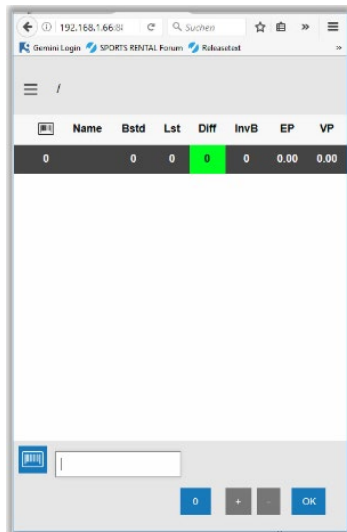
192.168.1.66:8

Suchen

»

Gemini Login SPORTS RENTAL Forum Releasetest

»

/

| | Name | Bstd | Lst | Diff | InvB | EP | VP |
|---|---|---|---|---|---|---|---|
| 0 | | 0 | 0 | 0 | 0 | 0.00 | 0.00 |

0

+

-

OK